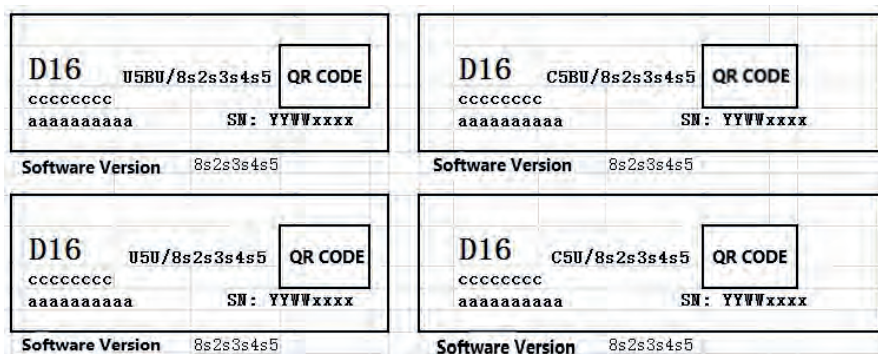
D16 U5BU/8s2s3s4s5 QR CODE
cccccccc
aaaaaaaaa SN: YYWWxxxx

Software Version 8s2s3s4s5

D16 C5BU/8s2s3s4s5 QR CODE
cccccccc
aaaaaaaaa SN: YYWWxxxx

Software Version 8s2s3s4s5

D16 U5U/8s2s3s4s5 QR CODE
cccccccc
aaaaaaaaa SN: YYWWxxxx

Software Version 8s2s3s4s5

D16 C5U/8s2s3s4s5 QR CODE
cccccccc
aaaaaaaaa SN: YYWWxxxx

Software Version 8s2s3s4s5